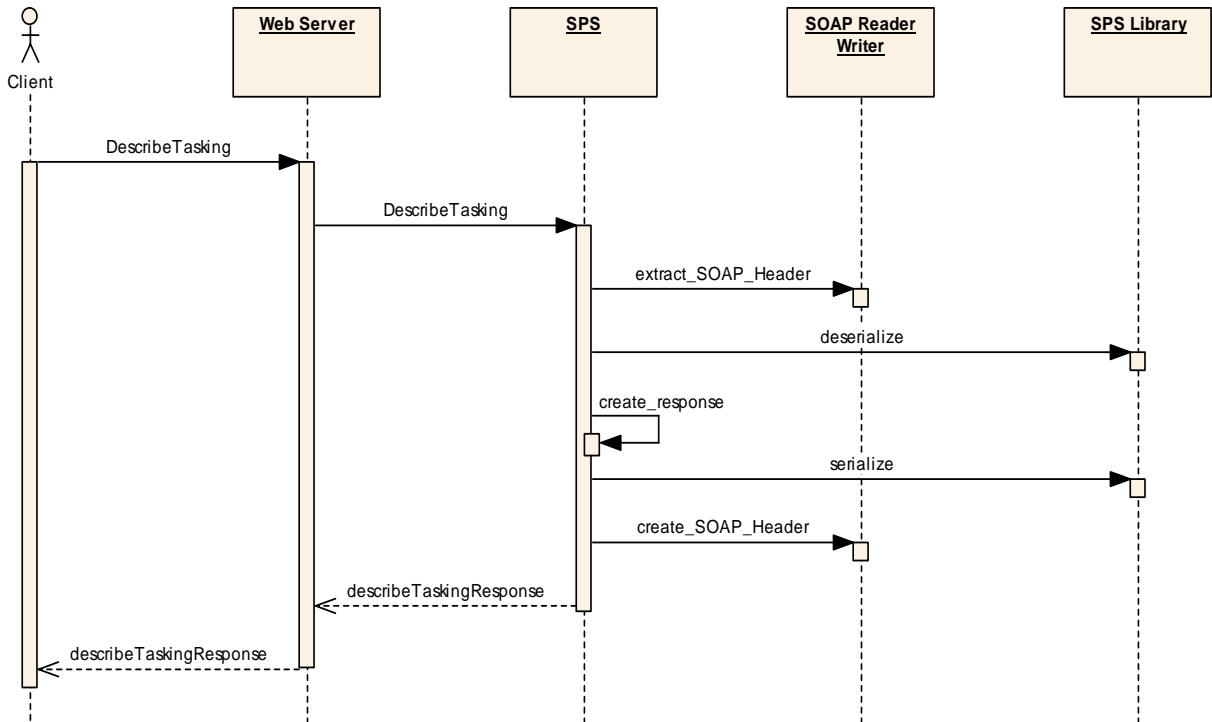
Client

Web Server

SPS

SOAP Reader Writer

SPS Library

DescribeTasking

DescribeTasking

extract_SOAP_Header

deserialize

create_response

serialize

create_SOAP_Header

describeTaskingResponse

describeTaskingResponse